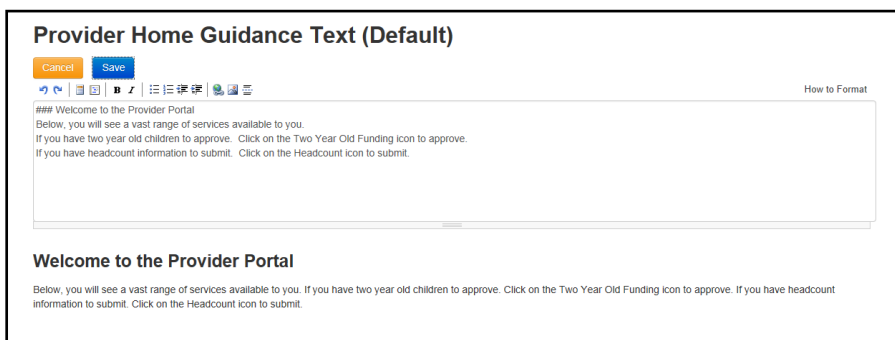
Provider Home Guidance Text (Default)

Cancel Save

B I

How to Format

### Welcome to the Provider Portal
Below, you will see a vast range of services available to you.
If you have two year old children to approve. Click on the Two Year Old Funding icon to approve.
If you have headcount information to submit. Click on the Headcount icon to submit.

Welcome to the Provider Portal

Below, you will see a vast range of services available to you. If you have two year old children to approve. Click on the Two Year Old Funding icon to approve. If you have headcount information to submit. Click on the Headcount icon to submit.